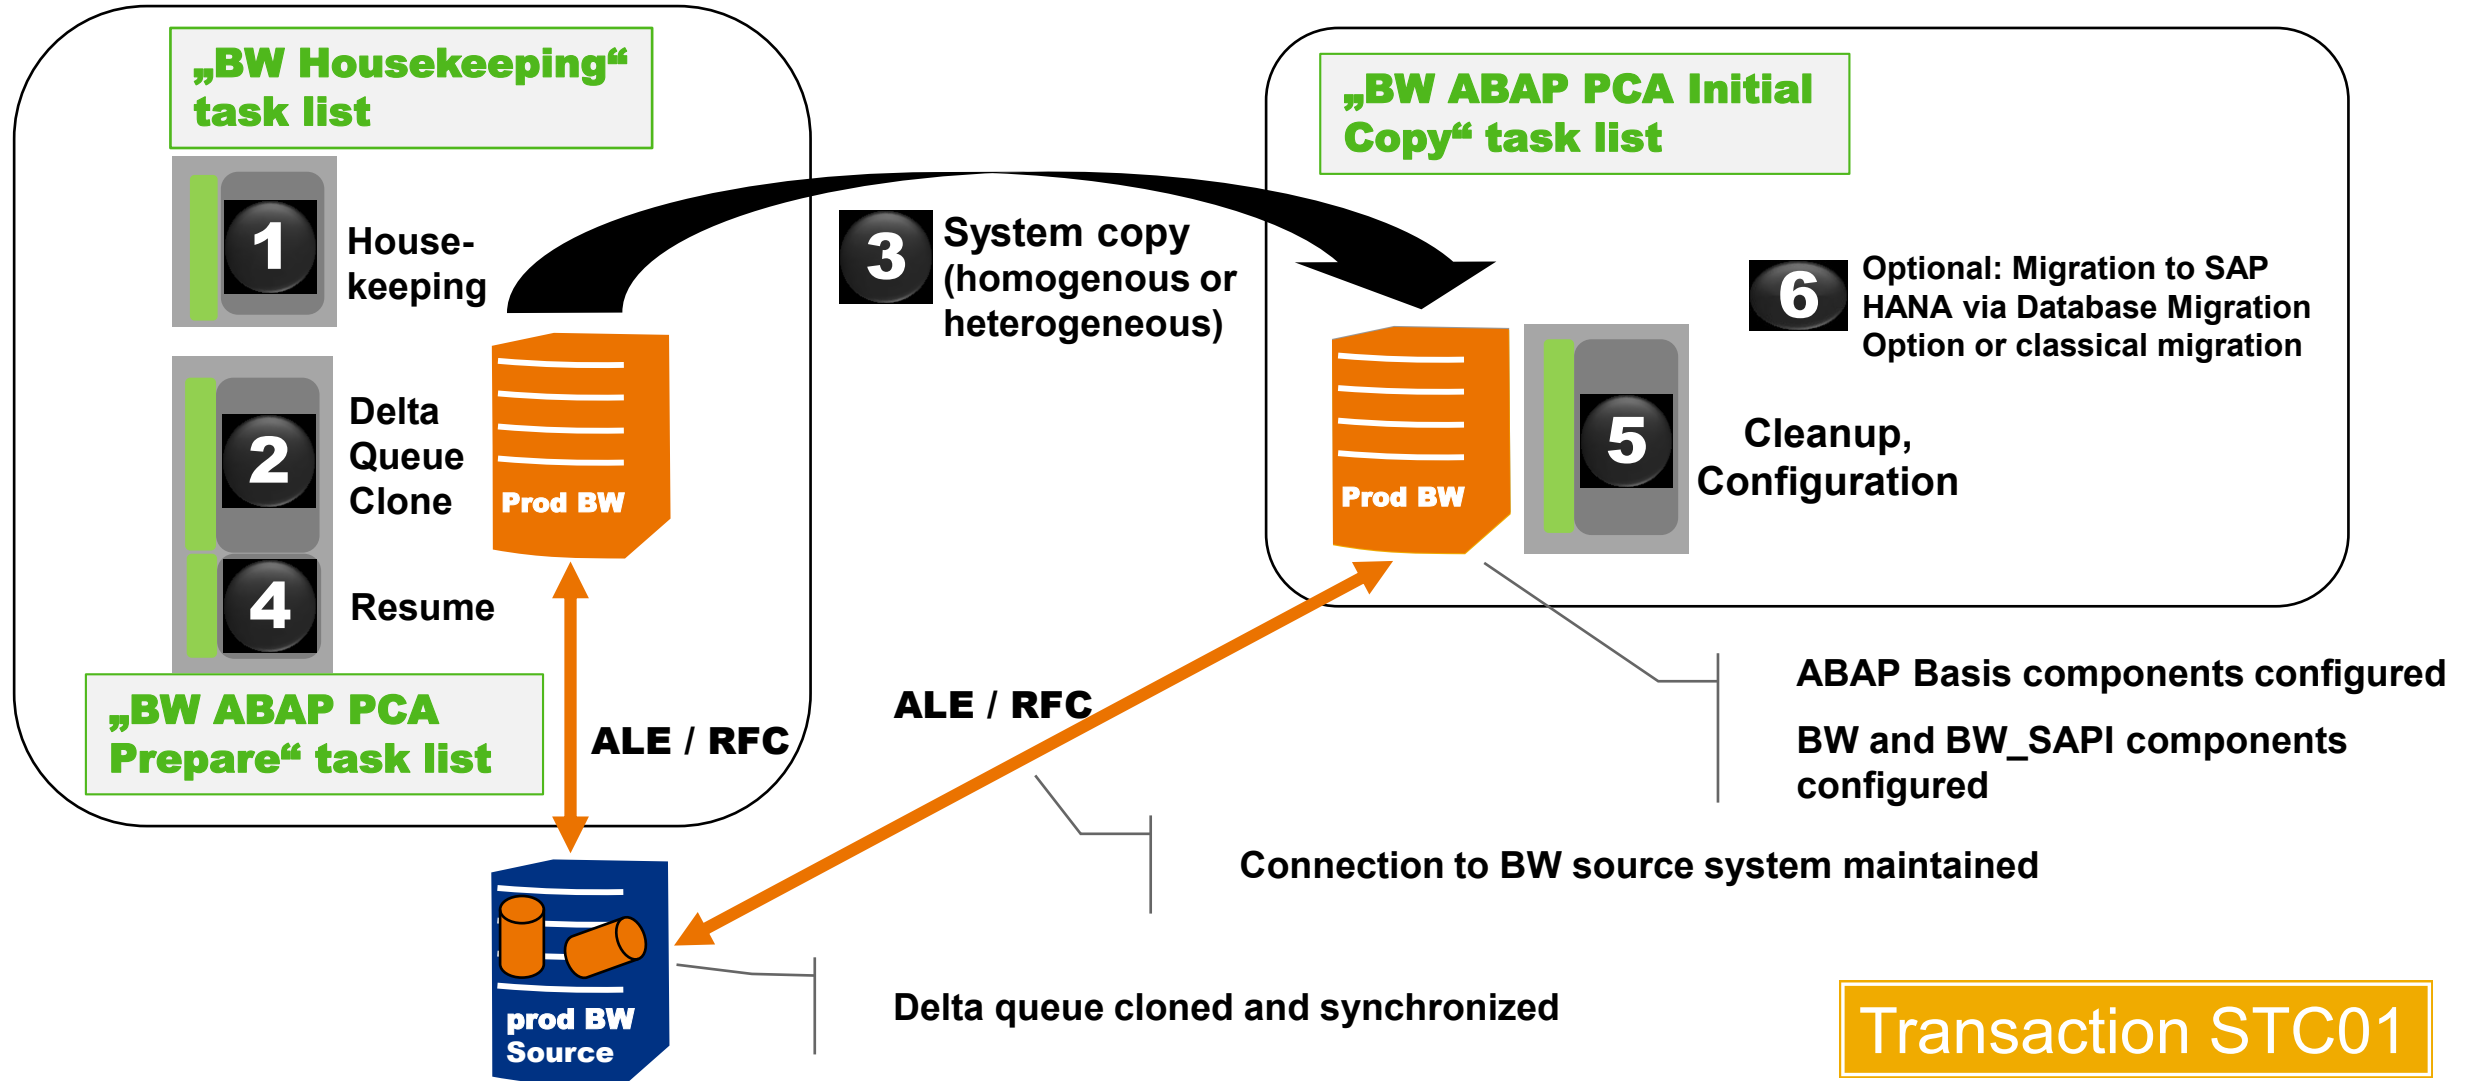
„BW Housekeeping“ task list

1 Housekeeping

2 Delta Queue Clone

4 Resume

„BW ABAP PCA Prepare“ task list

Prod BW

ALE / RFC

3 System copy (homogenous or heterogeneous)

„BW ABAP PCA Initial Copy“ task list

6 Optional: Migration to SAP HANA via Database Migration Option or classical migration

Prod BW

5 Cleanup, Configuration

ALE / RFC

ABAP Basis components configured

BW and BW_SAPI components configured

Connection to BW source system maintained

prod BW Source

Delta queue cloned and synchronized

Transaction STC01